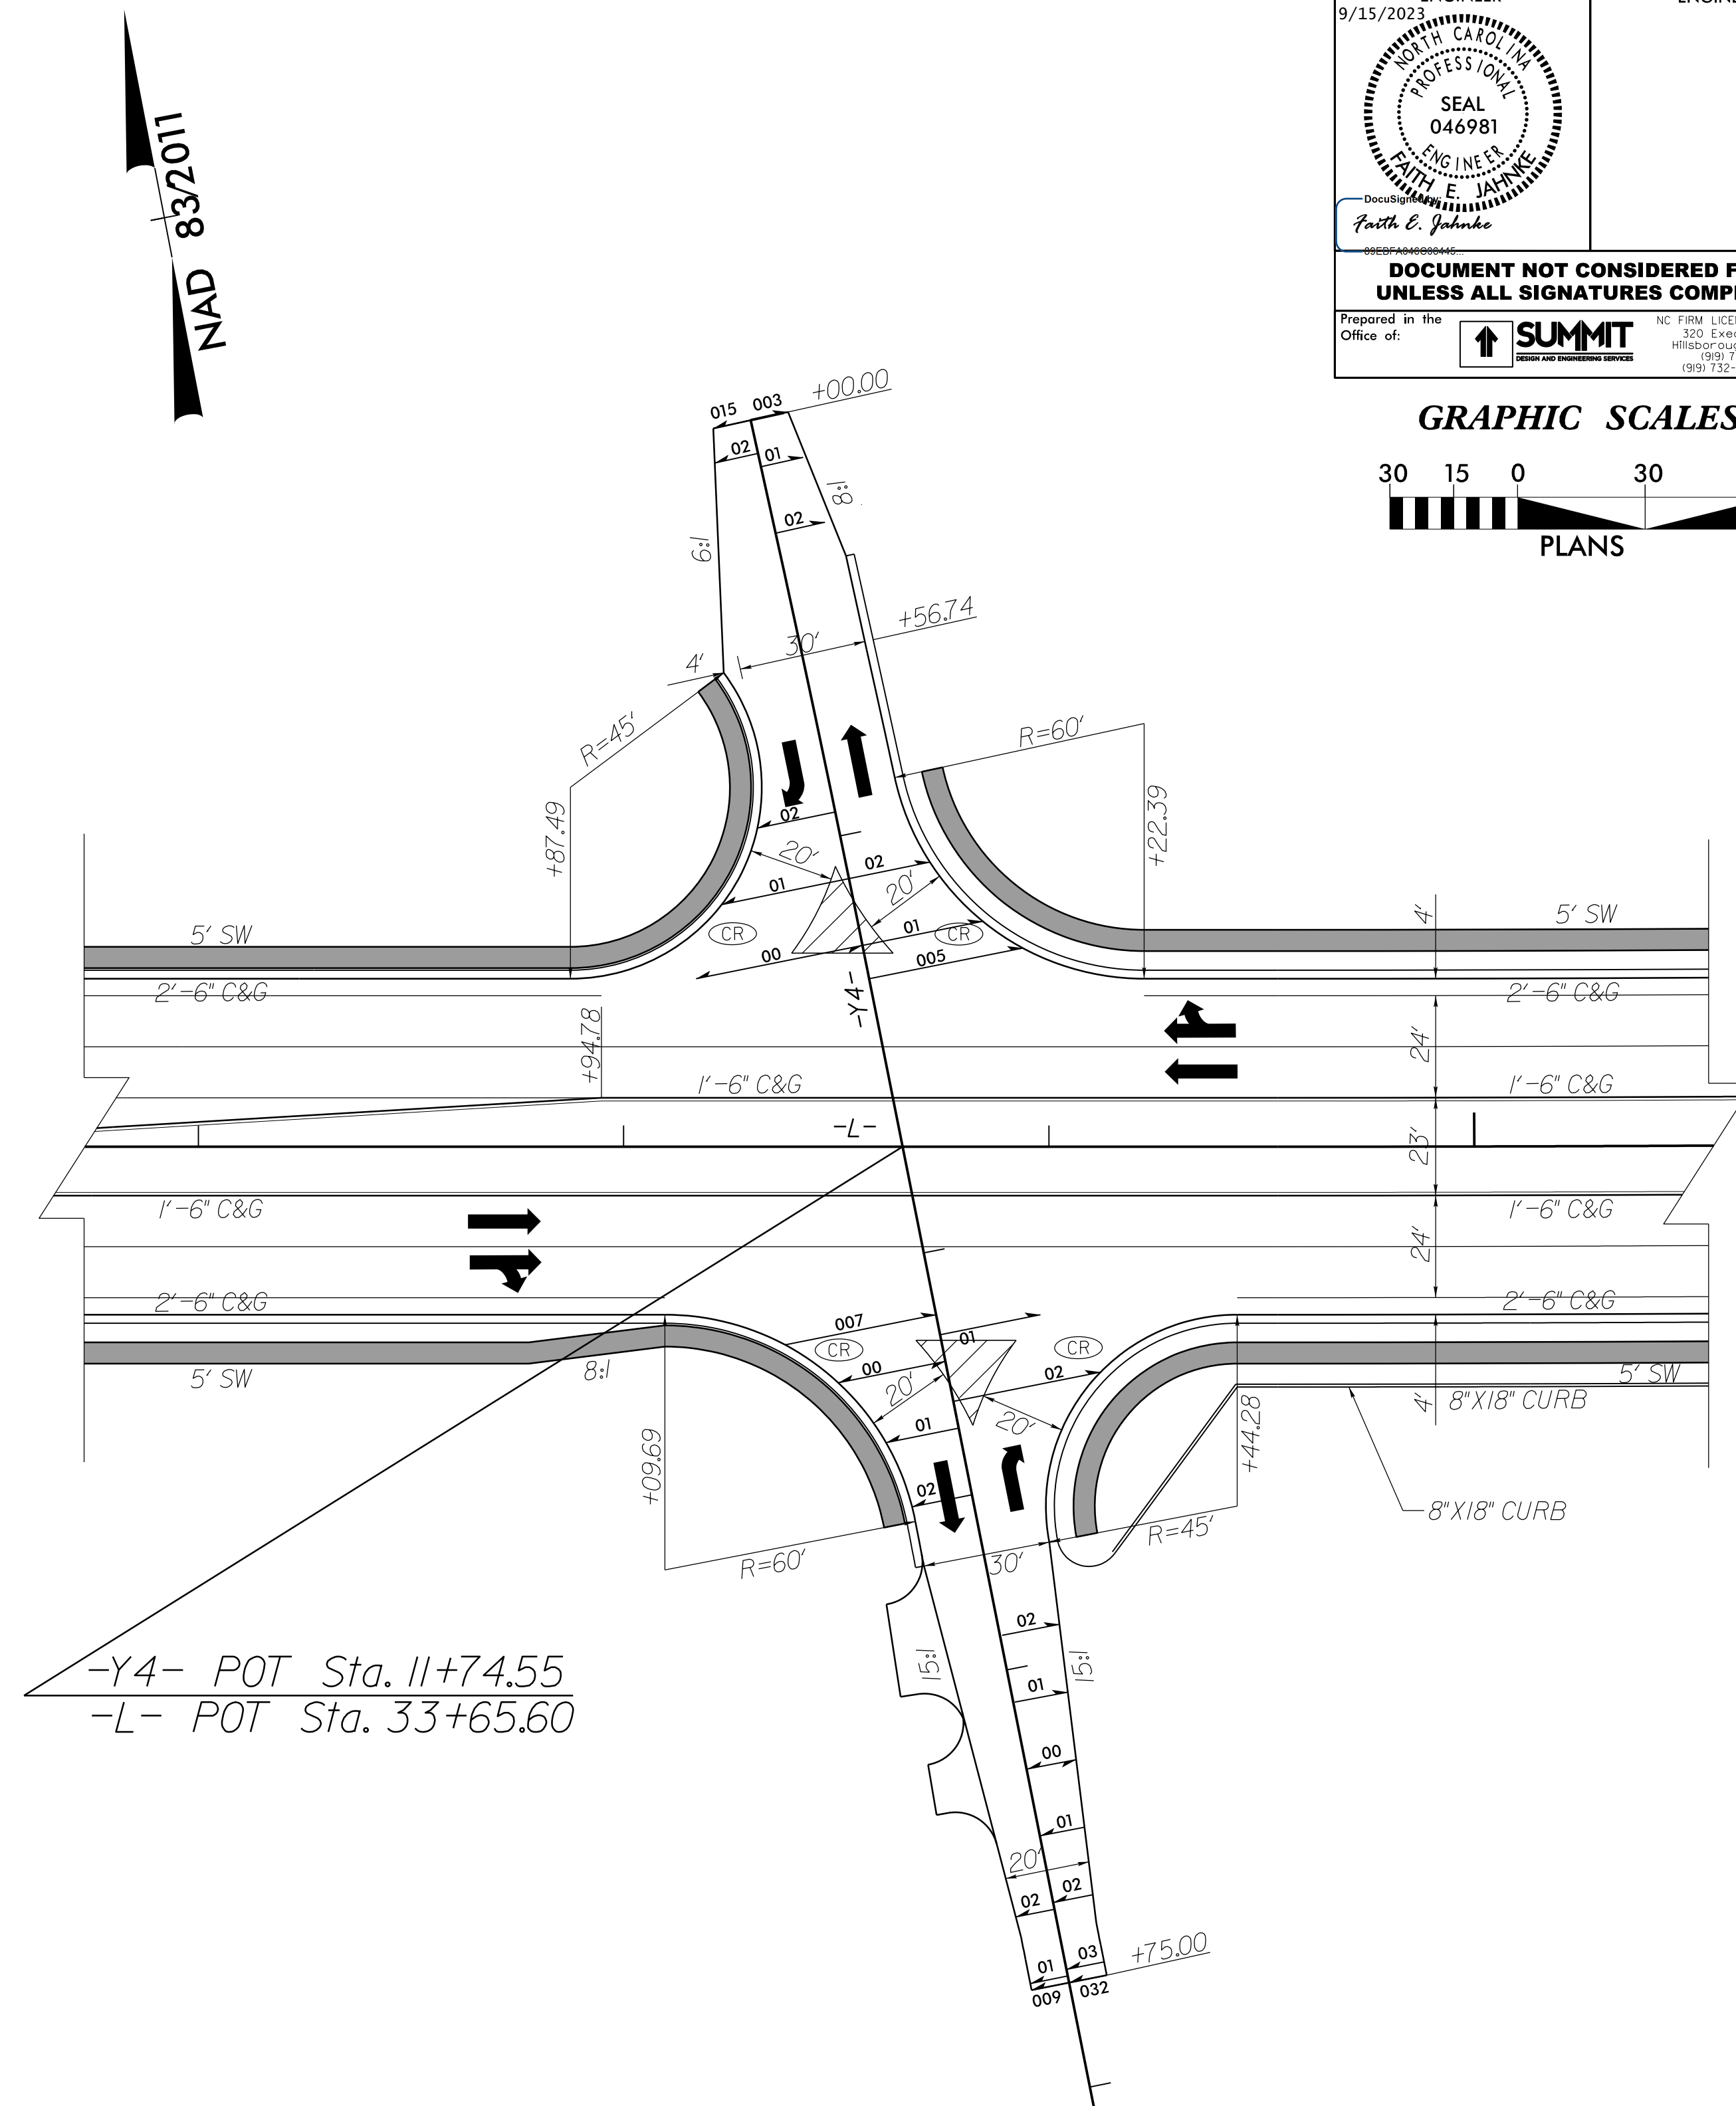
NAD 83/2011

9/15/2023
NORTH CAROLINA PROFESSIONAL SEAL 046981 ENGINEER FAITH E. JAHNKE
DocuSigned by:
Faith E. Jahnke
09EBFA046C0044E...
DOCUMENT NOT CONSIDERED F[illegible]
UNLESS ALL SIGNATURES COMP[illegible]
Prepared in the Office of:
SUMMIT
DESIGN AND ENGINEERING SERVICES
NC FIRM LICE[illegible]
320 Exe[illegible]
Hillsboroug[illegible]
(919) 7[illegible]
(919) 732-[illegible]

GRAPHIC SCALES
30 15 0 30
PLANS

015 003 +00.00
02 01
8:1
02
6:1
+56.74
4' 30'
R=45'
R=60'
02
+87.49
20'
02
20'
+22.39
01
CR
01
CR
00
005
5' SW
5' SW
4'
-Y4-
2'-6" C&G
2'-6" C&G
+94.78
24'
1'-6" C&G
1'-6" C&G
-L-
23'
1'-6" C&G
1'-6" C&G
24'
2'-6" C&G
2'-6" C&G
007
01
CR
CR
00
5' SW
8:1
20'
02
5' SW
20'
4' 8"X18" CURB
01
+09.69
+44.28
02
8"X18" CURB
R=45'
R=60'
30'
02
15:1
15:1
-Y4- POT Sta. 11+74.55
-L- POT Sta. 33+65.60
01
00
01
20'
02 02
01 03 +75.00
009 032